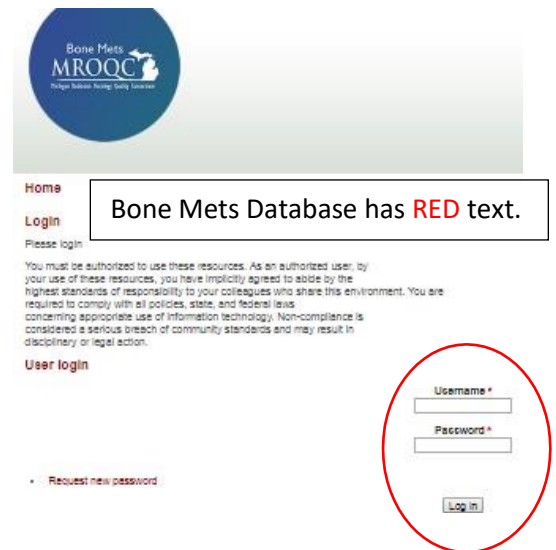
Bone Mets
MROQC
Michigan Radiation Oncology Quality Consortium

Home

Bone Mets Database has RED text.

Login

Please login

You must be authorized to use these resources. As an authorized user, by your use of these resources, you have implicitly agreed to abide by the highest standards of responsibility to your colleagues who share this environment. You are required to comply with all policies, state, and federal laws concerning appropriate use of information technology. Non-compliance is considered a serious breach of community standards and may result in disciplinary or legal action.

User login

Username *

Password *

• Request new password

Log in